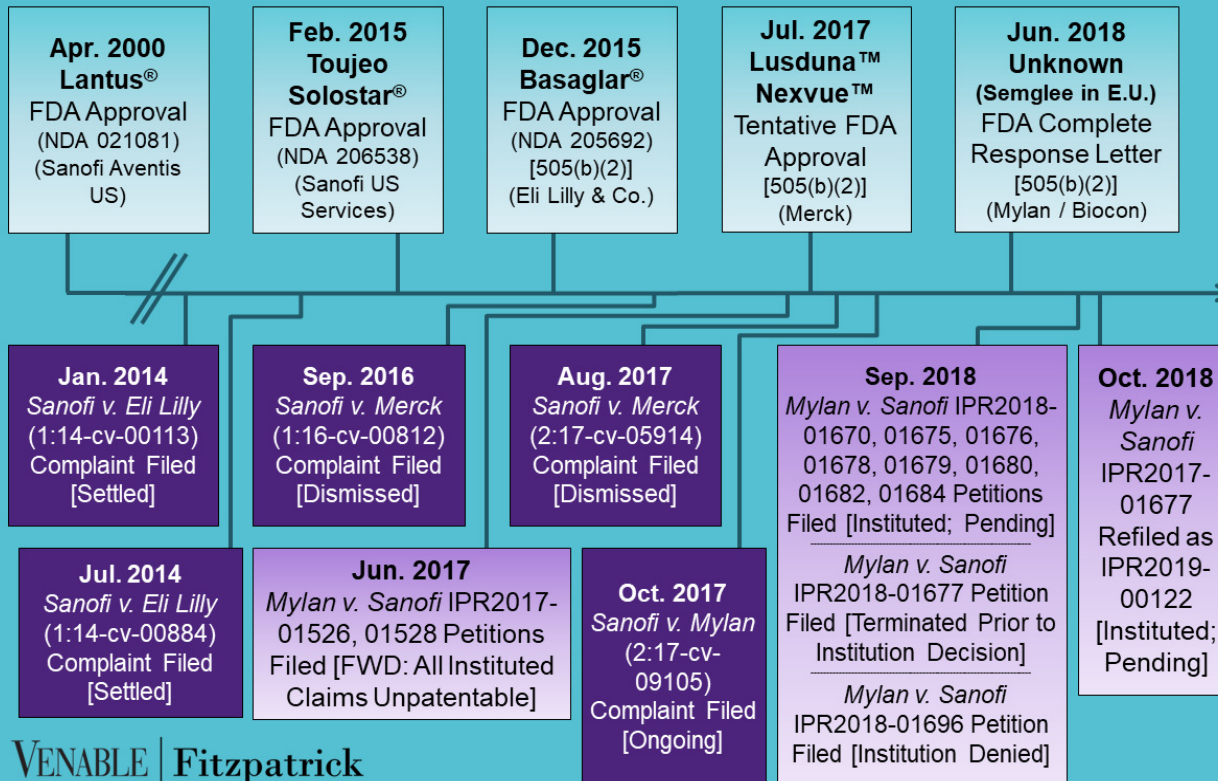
**Apr. 2000 Lantus®**
FDA Approval
(NDA 021081)
(Sanofi Aventis US)

**Feb. 2015 Toujeo Solostar®**
FDA Approval
(NDA 206538)
(Sanofi US Services)

**Dec. 2015 Basaglar®**
FDA Approval
(NDA 205692)
[505(b)(2)]
(Eli Lilly & Co.)

**Jul. 2017 Lusduna™ Nexvue™**
Tentative FDA Approval
[505(b)(2)]
(Merck)

**Jun. 2018 Unknown**
**(Semglee in E.U.)**
FDA Complete Response Letter
[505(b)(2)]
(Mylan / Biocon)

**Jan. 2014**
*Sanofi v. Eli Lilly*
(1:14-cv-00113)
Complaint Filed
[Settled]

**Sep. 2016**
*Sanofi v. Merck*
(1:16-cv-00812)
Complaint Filed
[Dismissed]

**Aug. 2017**
*Sanofi v. Merck*
(2:17-cv-05914)
Complaint Filed
[Dismissed]

**Sep. 2018**
*Mylan v. Sanofi* IPR2018-01670, 01675, 01676, 01678, 01679, 01680, 01682, 01684 Petitions Filed [Instituted; Pending]

*Mylan v. Sanofi*
IPR2018-01677 Petition Filed [Terminated Prior to Institution Decision]

*Mylan v. Sanofi*
IPR2018-01696 Petition Filed [Institution Denied]

**Oct. 2018**
*Mylan v. Sanofi*
IPR2017-01677 Refiled as IPR2019-00122 [Instituted; Pending]

**Jul. 2014**
*Sanofi v. Eli Lilly*
(1:14-cv-00884)
Complaint Filed
[Settled]

**Jun. 2017**
*Mylan v. Sanofi* IPR2017-01526, 01528 Petitions Filed [FWD: All Instituted Claims Unpatentable]

**Oct. 2017**
*Sanofi v. Mylan*
(2:17-cv-09105)
Complaint Filed
[Ongoing]

VENABLE | Fitzpatrick